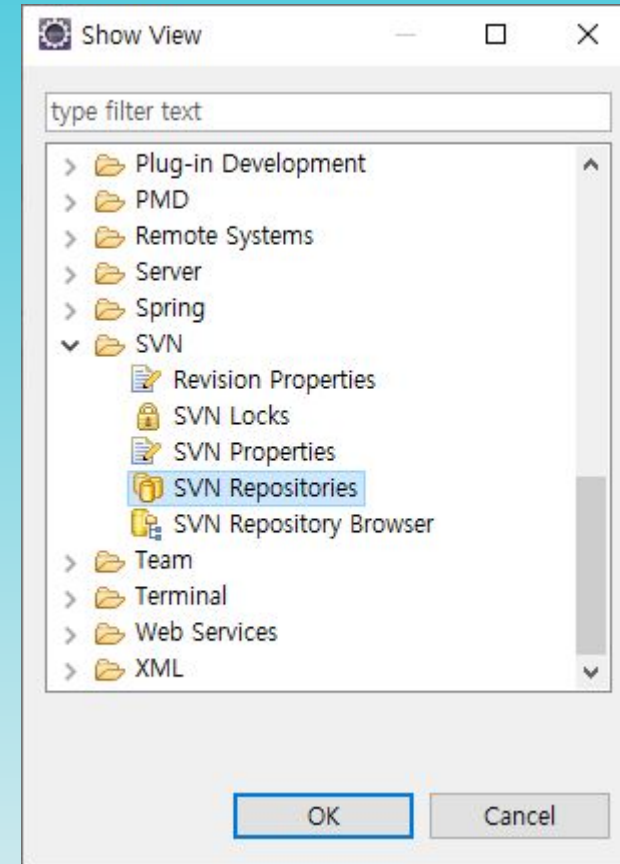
Show View

type filter text

Plug-in Development
PMD
Remote Systems
Server
Spring
SVN
Revision Properties
SVN Locks
SVN Properties
SVN Repositories
SVN Repository Browser
Team
Terminal
Web Services
XML

OK
Cancel